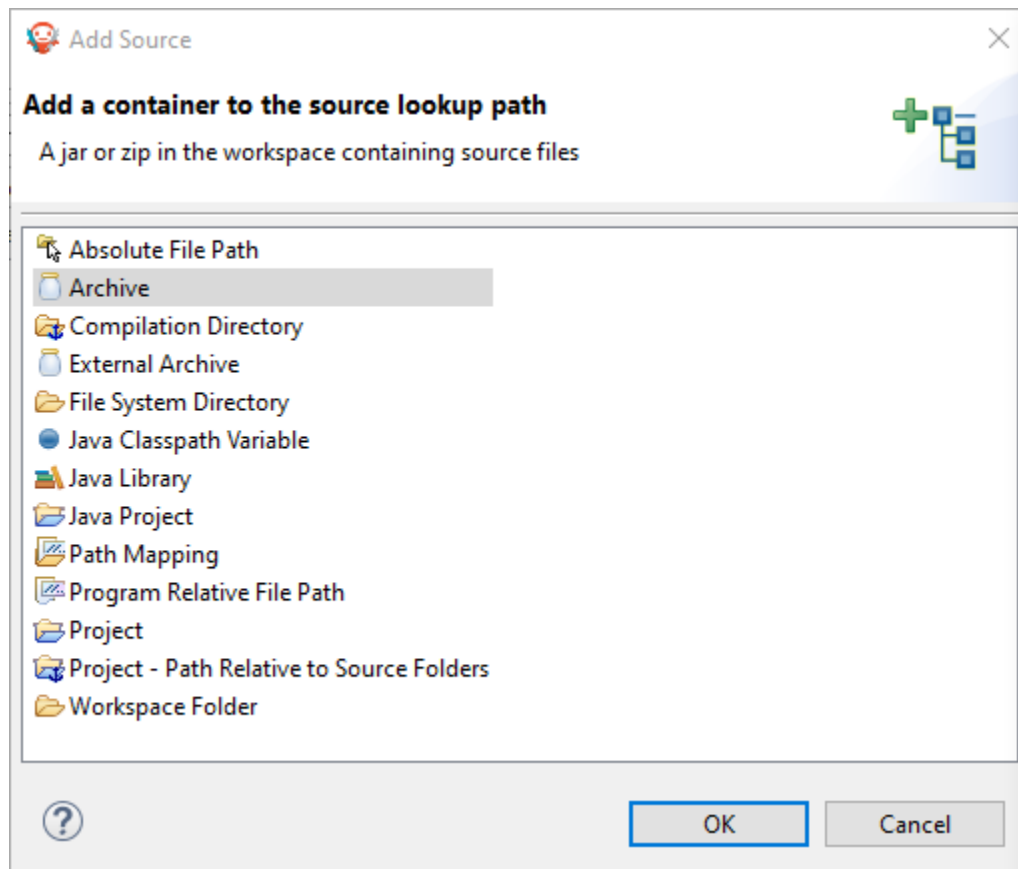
Add Source

Add a container to the source lookup path

A jar or zip in the workspace containing source files

Absolute File Path
Archive
Compilation Directory
External Archive
File System Directory
Java Classpath Variable
Java Library
Java Project
Path Mapping
Program Relative File Path
Project
Project - Path Relative to Source Folders
Workspace Folder

?

OK

Cancel